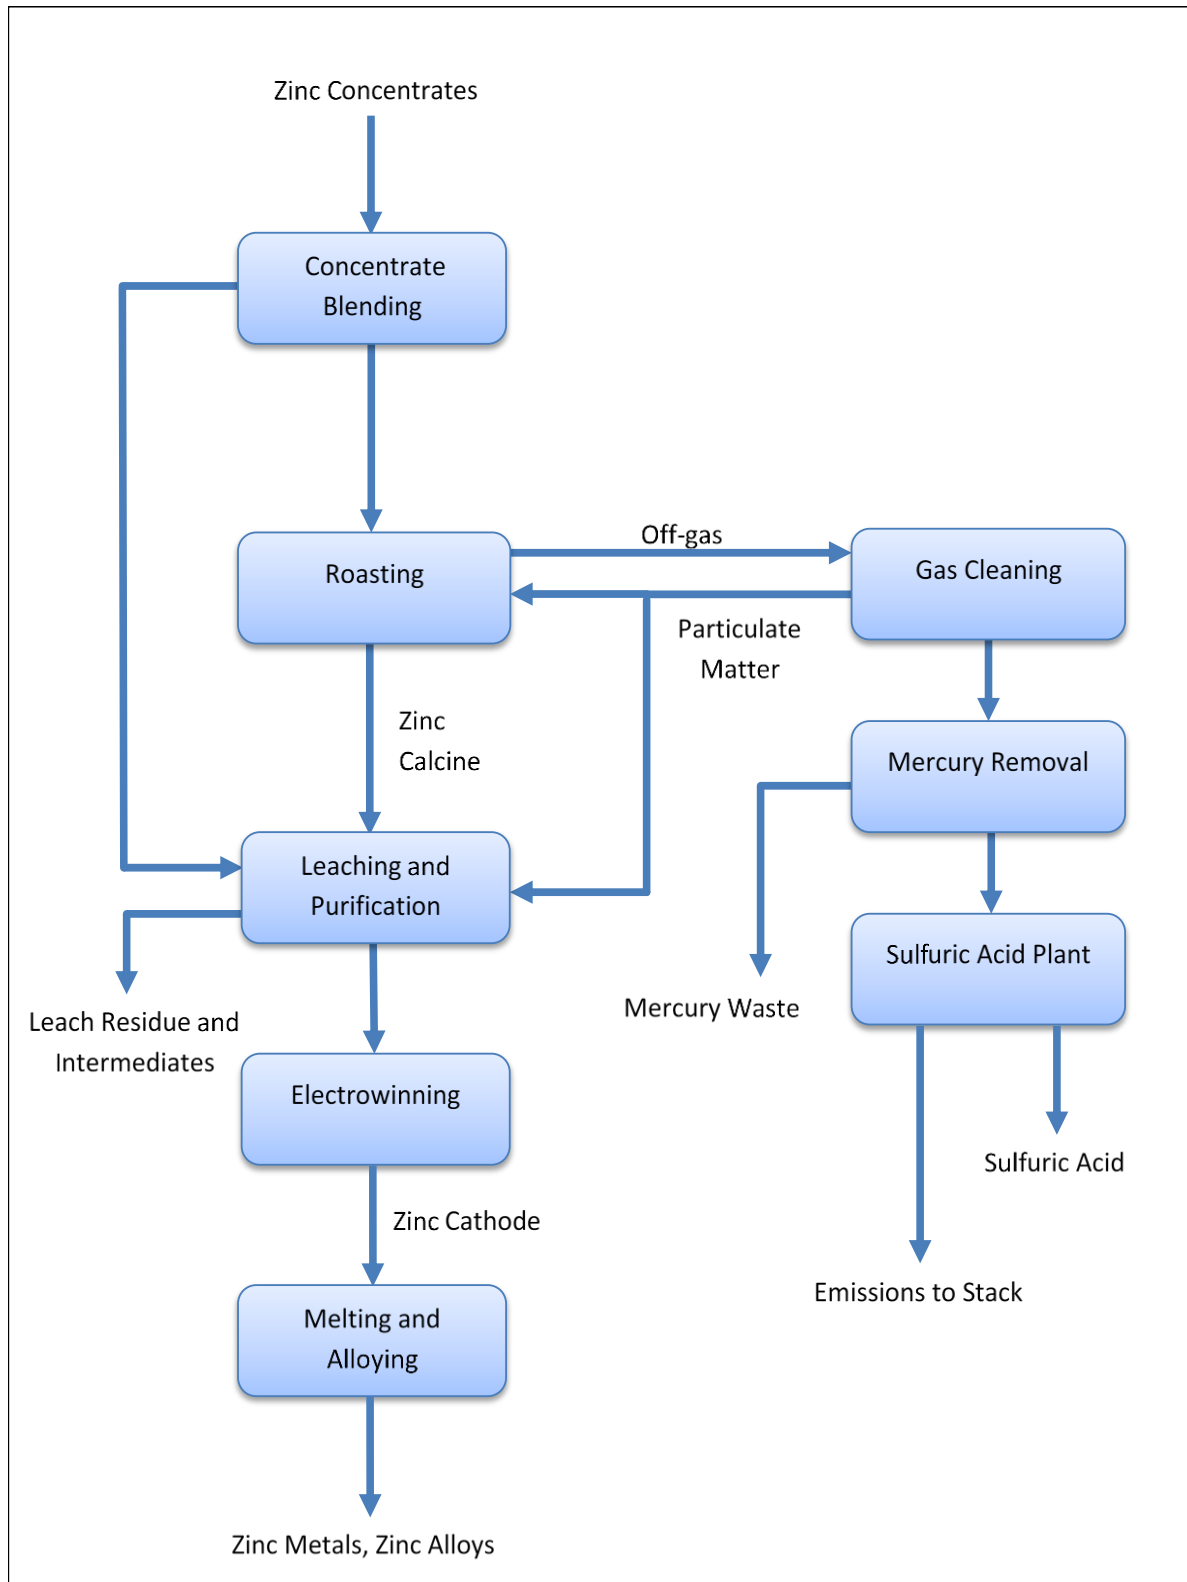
Zinc Concentrates

Concentrate Blending

Roasting

Off-gas

Gas Cleaning

Particulate Matter

Zinc Calcine

Mercury Removal

Leaching and Purification

Mercury Waste

Sulfuric Acid Plant

Leach Residue and Intermediates

Electrowinning

Sulfuric Acid

Zinc Cathode

Emissions to Stack

Melting and Alloying

Zinc Metals, Zinc Alloys